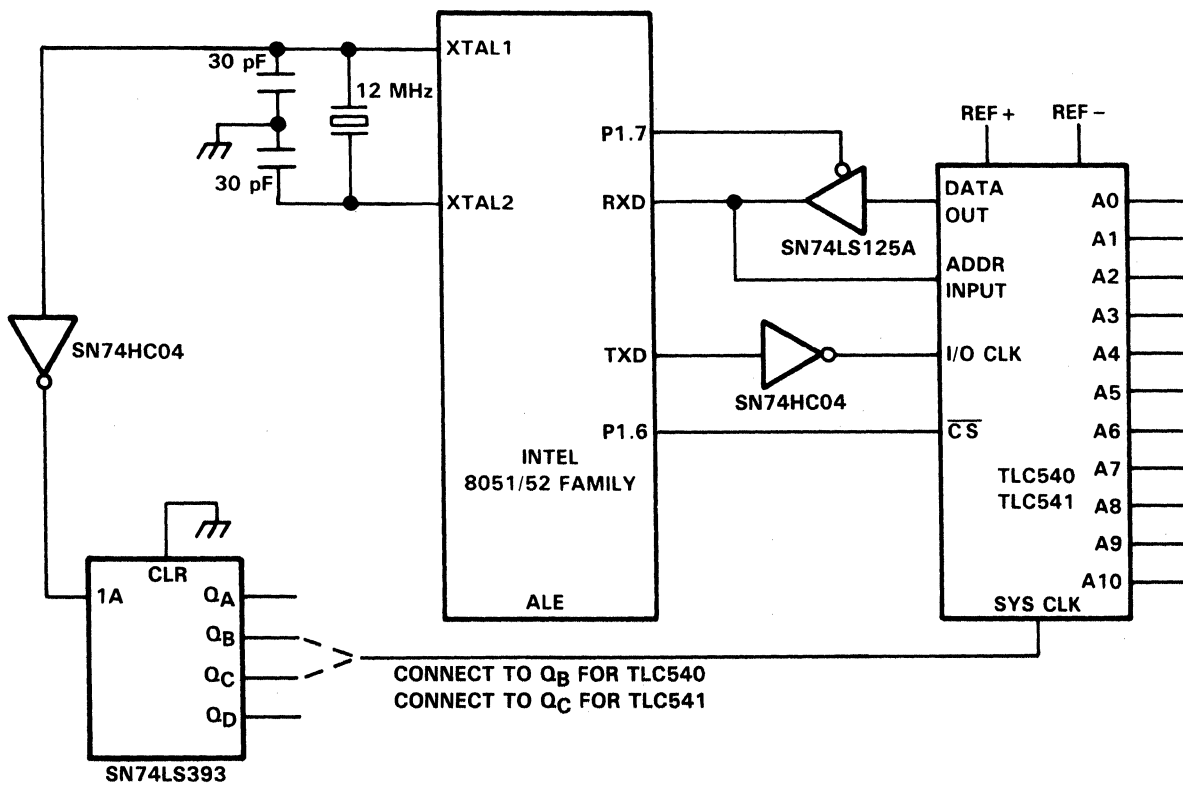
30 pF
12 MHz
30 pF
XTAL1
XTAL2
P1.7
RXD
TXD
P1.6
INTEL
8051/52 FAMILY
ALE
REF +
REF –
SN74LS125A
DATA
OUT
ADDR
INPUT
I/O CLK
$\overline{CS}$
TLC540
TLC541
SYS CLK
A0
A1
A2
A3
A4
A5
A6
A7
A8
A9
A10
SN74HC04
SN74HC04
CLR
1A
$Q_A$
$Q_B$
$Q_C$
$Q_D$
SN74LS393
CONNECT TO $Q_B$ FOR TLC540
CONNECT TO $Q_C$ FOR TLC541